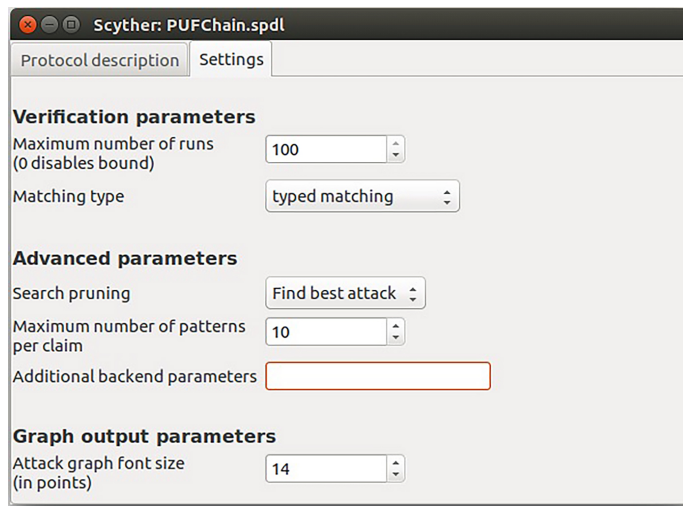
Scyther: PUFChain.spdl

Protocol description | Settings

Verification parameters

Maximum number of runs (0 disables bound) 100

Matching type typed matching

Advanced parameters

Search pruning Find best attack

Maximum number of patterns per claim 10

Additional backend parameters

Graph output parameters

Attack graph font size (in points) 14